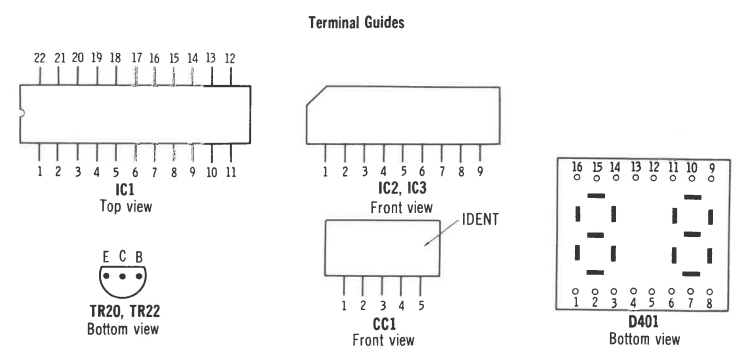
Terminal Guides

22 21 20 19 18 17 16 15 14 13 12

1 2 3 4 5 6 7 8 9 10 11

IC1
Top view

1 2 3 4 5 6 7 8 9

IC2, IC3
Front view

IDENT

1 2 3 4 5

CC1
Front view

E C B

TR20, TR22
Bottom view

16 15 14 13 12 11 10 9

1 2 3 4 5 6 7 8

D401
Bottom view